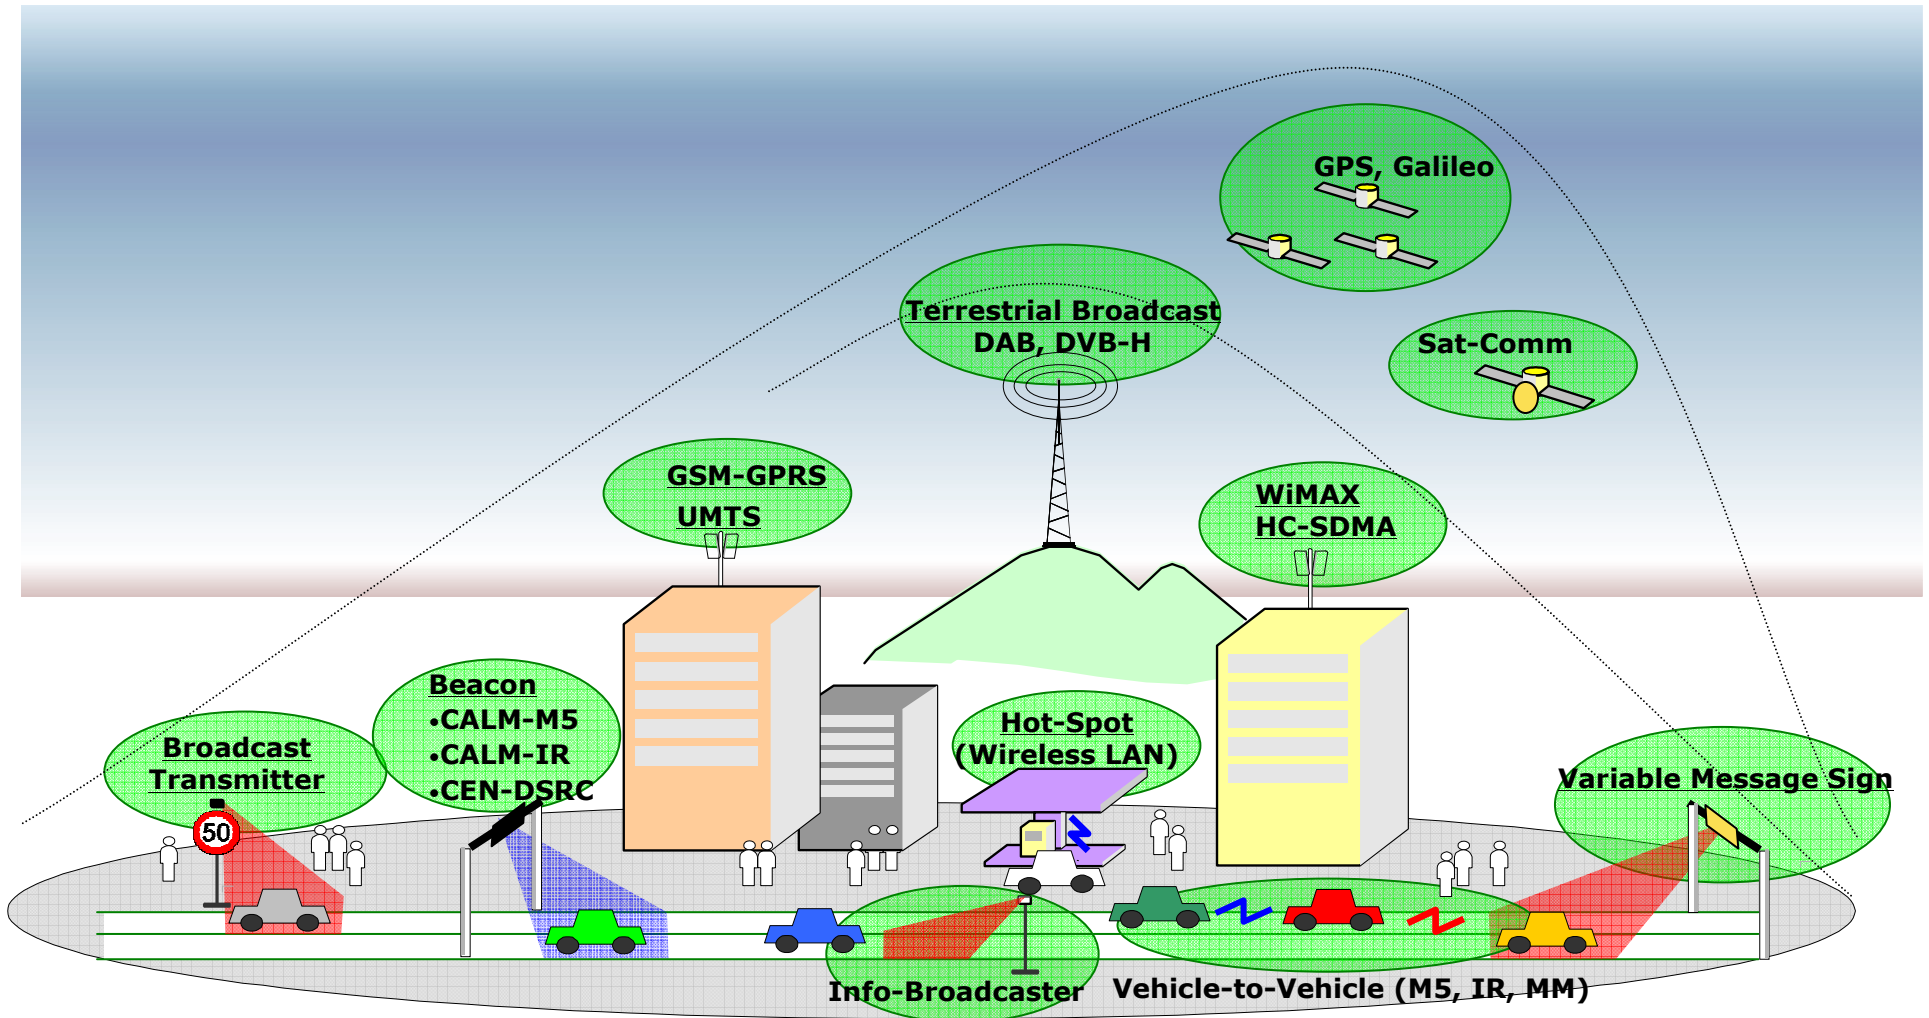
GPS, Galileo

Terrestrial Broadcast
DAB, DVB-H

Sat-Comm

GSM-GPRS
UMTS

WiMAX
HC-SDMA

Beacon
•CALM-M5
•CALM-IR
•CEN-DSRC

Broadcast
Transmitter

50

Hot-Spot
(Wireless LAN)

Variable Message Sign

Info-Broadcaster

Vehicle-to-Vehicle (M5, IR, MM)